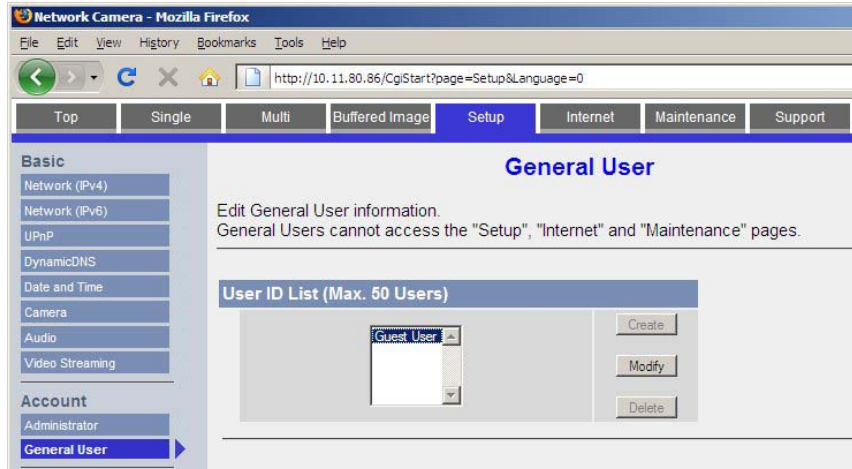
Network Camera - Mozilla Firefox

File Edit View History Bookmarks Tools Help

http://10.11.80.86/CgiStart?page=Setup&Language=0

Top Single Multi Buffered Image Setup Internet Maintenance Support

Basic
Network (IPv4)
Network (IPv6)
UPnP
DynamicDNS
Date and Time
Camera
Audio
Video Streaming

Account
Administrator
General User

General User

Edit General User information.
General Users cannot access the "Setup", "Internet" and "Maintenance" pages.

User ID List (Max. 50 Users)

Guest User

Create

Modify

Delete